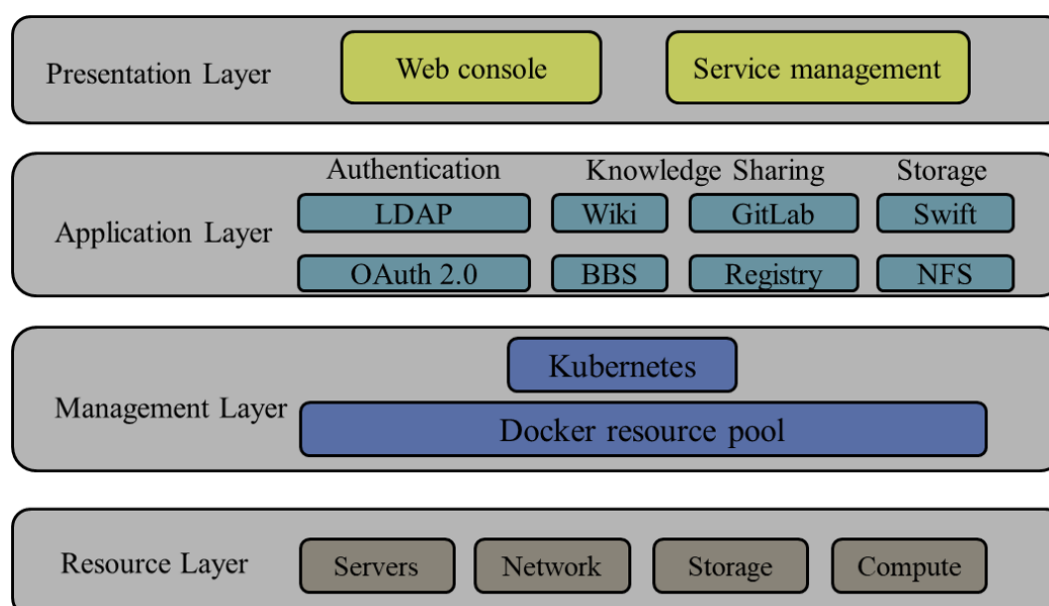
Presentation Layer

Web console

Service management

Application Layer

Authentication

Knowledge Sharing

Storage

LDAP

Wiki

GitLab

Swift

OAuth 2.0

BBS

Registry

NFS

Management Layer

Kubernetes

Docker resource pool

Resource Layer

Servers

Network

Storage

Compute